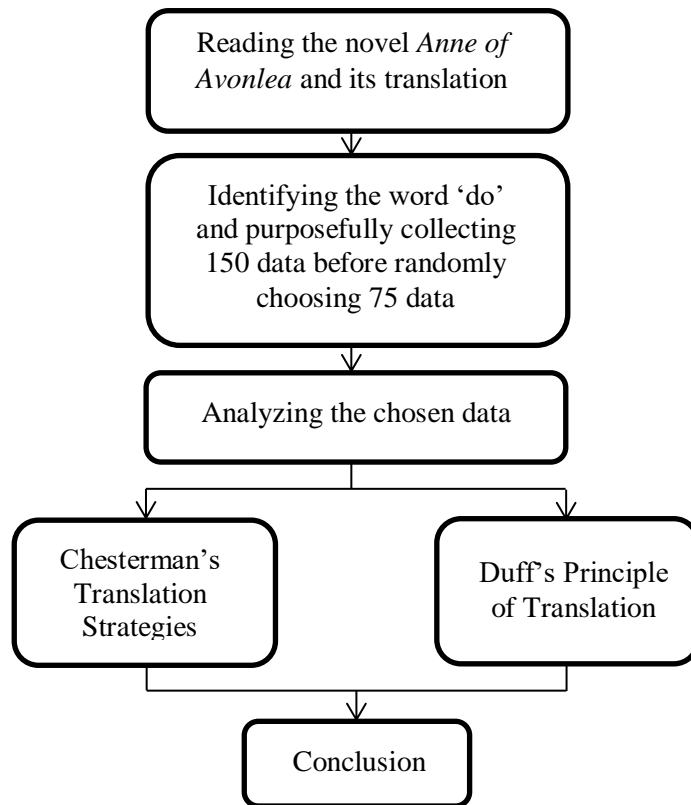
Reading the novel *Anne of Avonlea* and its translation

Identifying the word 'do' and purposefully collecting 150 data before randomly choosing 75 data

Analyzing the chosen data

Chesterman's Translation Strategies

Duff's Principle of Translation

Conclusion